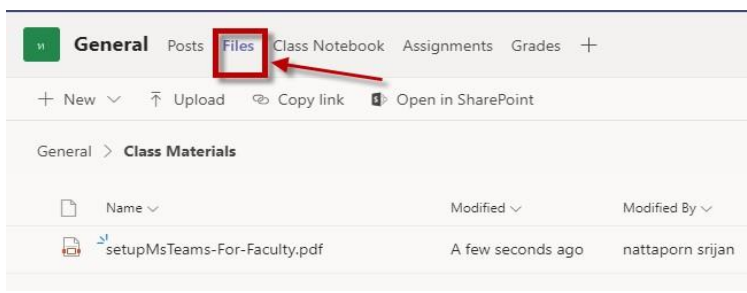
и General Posts Files Class Notebook Assignments Grades +

+ New ∨ ⊼ Upload Copy link Open in SharePoint

General > Class Materials

| Name ∨ | Modified ∨ | Modified By ∨ |
|---|---|---|
| setupMsTeams-For-Faculty.pdf | A few seconds ago | nattaporn srijan |